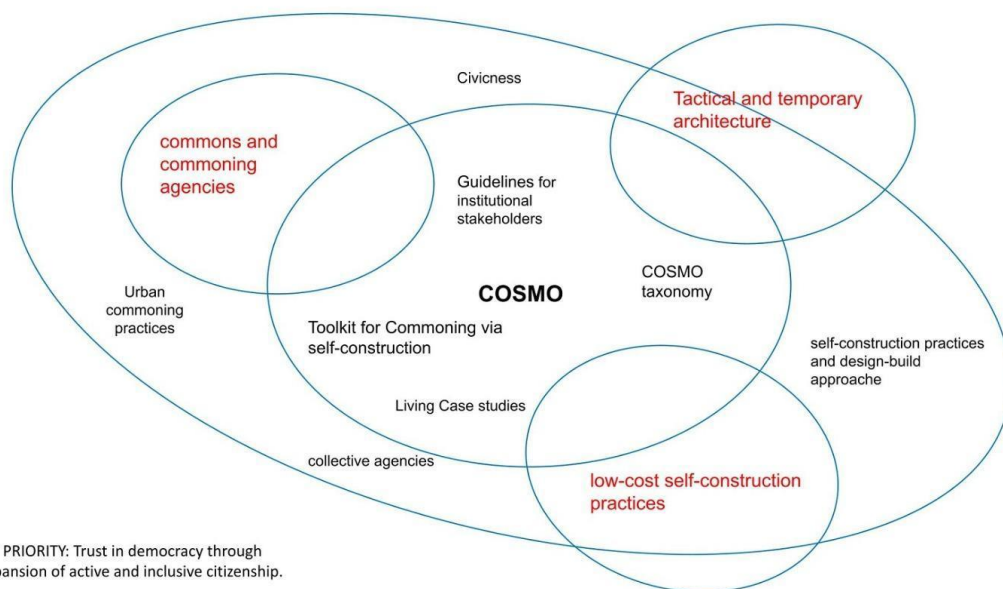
Civicness

Tactical and temporary architecture

commons and commoning agencies

Guidelines for institutional stakeholders

COSMO taxonomy

Urban commoning practices

COSMO

Toolkit for Commoning via self-construction

self-construction practices and design-build approache

Living Case studies

collective agencies

low-cost self-construction practices

PRIORITY: Trust in democracy through
pansion of active and inclusive citizenship.